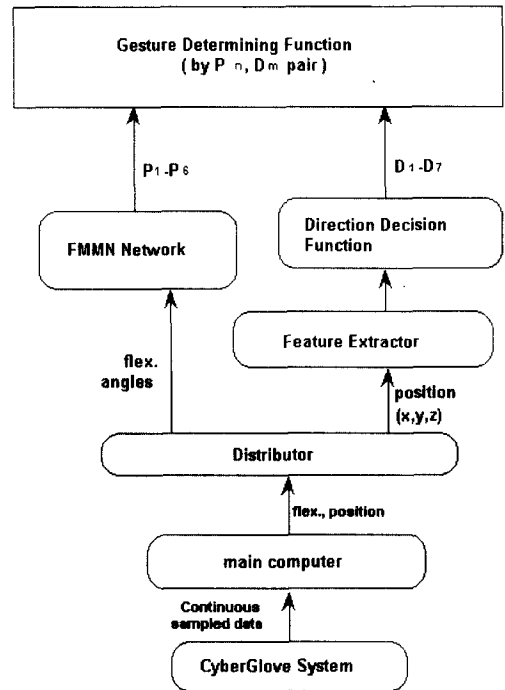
Gesture Determining Function
( by $P_n$, $D_m$ pair )

$P_1$-$P_6$

$D_1$-$D_7$

FMMN Network

Direction Decision Function

Feature Extractor

flex. angles

position (x,y,z)

Distributor

flex., position

main computer

Continuous sampled data

CyberGlove System